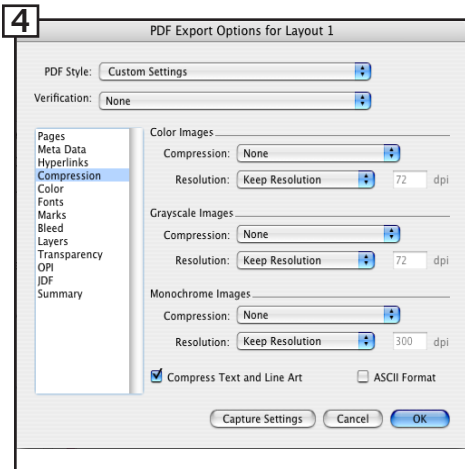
4

PDF Export Options for Layout 1

PDF Style: Custom Settings

Verification: None

Pages
Meta Data
Hyperlinks
Compression
Color
Fonts
Marks
Bleed
Layers
Transparency
OPI
JDF
Summary

Color Images
Compression: None
Resolution: Keep Resolution 72 dpi

Grayscale Images
Compression: None
Resolution: Keep Resolution 72 dpi

Monochrome Images
Compression: None
Resolution: Keep Resolution 300 dpi

Compress Text and Line Art
ASCII Format

Capture Settings
Cancel
OK